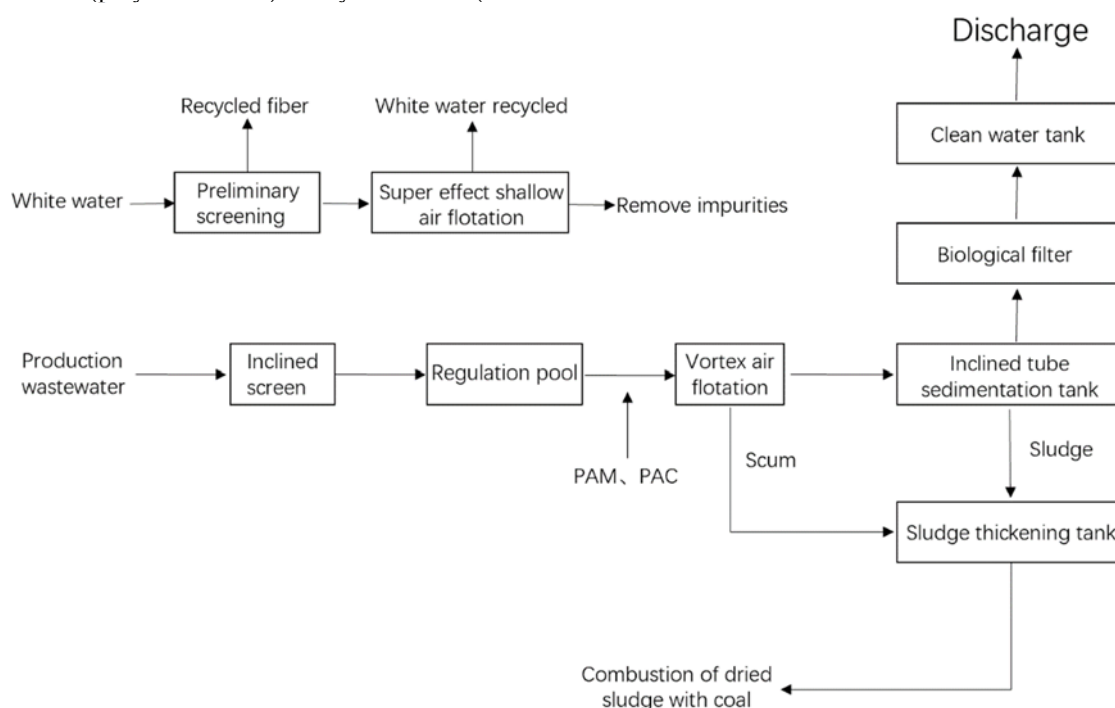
Discharge

Recycled fiber

White water recycled

Clean water tank

White water

Preliminary screening

Super effect shallow air flotation

Remove impurities

Biological filter

Production wastewater

Inclined screen

Regulation pool

Vortex air flotation

Inclined tube sedimentation tank

Scum

Sludge

PAM、PAC

Sludge thickening tank

Combustion of dried sludge with coal